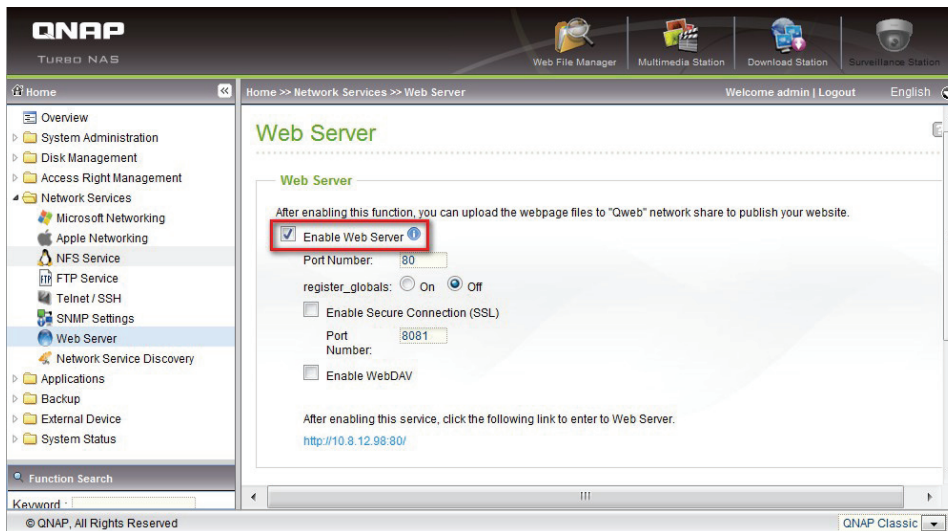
QNAP
TURBO NAS

Web File Manager
Multimedia Station
Download Station
Surveillance Station

Home

Overview
System Administration
Disk Management
Access Right Management
Network Services
Microsoft Networking
Apple Networking
NFS Service
FTP Service
Telnet / SSH
SNMP Settings
Web Server
Network Service Discovery
Applications
Backup
External Device
System Status

Function Search
Keyword :

Home >> Network Services >> Web Server
Welcome admin | Logout
English

Web Server

Web Server

After enabling this function, you can upload the webpage files to "Qweb" network share to publish your website.

Enable Web Server

Port Number: 80

register_globals: On Off

Enable Secure Connection (SSL)

Port Number: 8081

Enable WebDAV

After enabling this service, click the following link to enter to Web Server.

http://10.8.12.98:80/

© QNAP, All Rights Reserved
QNAP Classic